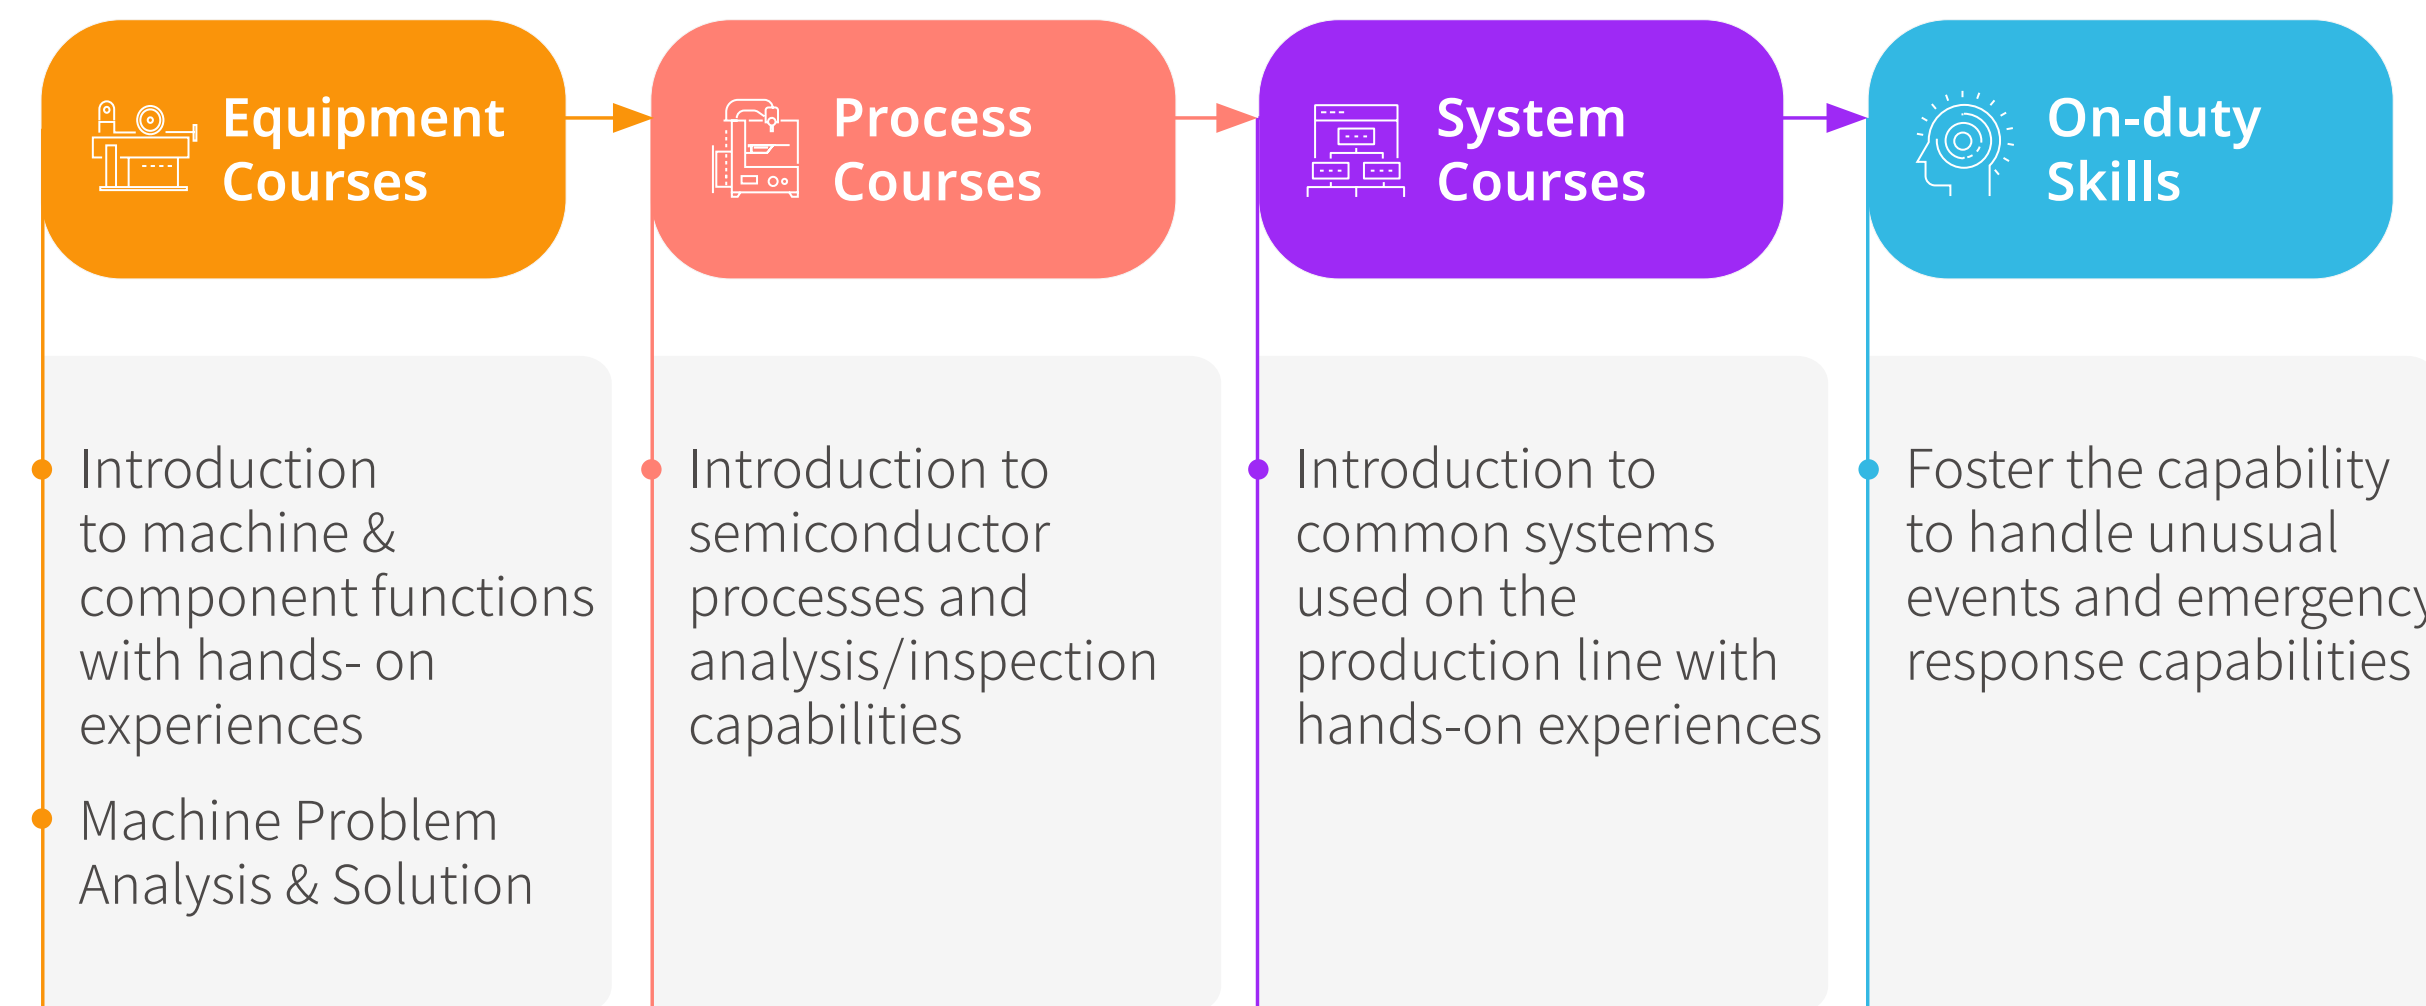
Equipment Courses

Process Courses

System Courses

On-duty Skills

Introduction to machine & component functions with hands- on experiences

Machine Problem Analysis & Solution

Introduction to semiconductor processes and analysis/inspection capabilities

Introduction to common systems used on the production line with hands-on experiences

Foster the capability to handle unusual events and emergency response capabilities